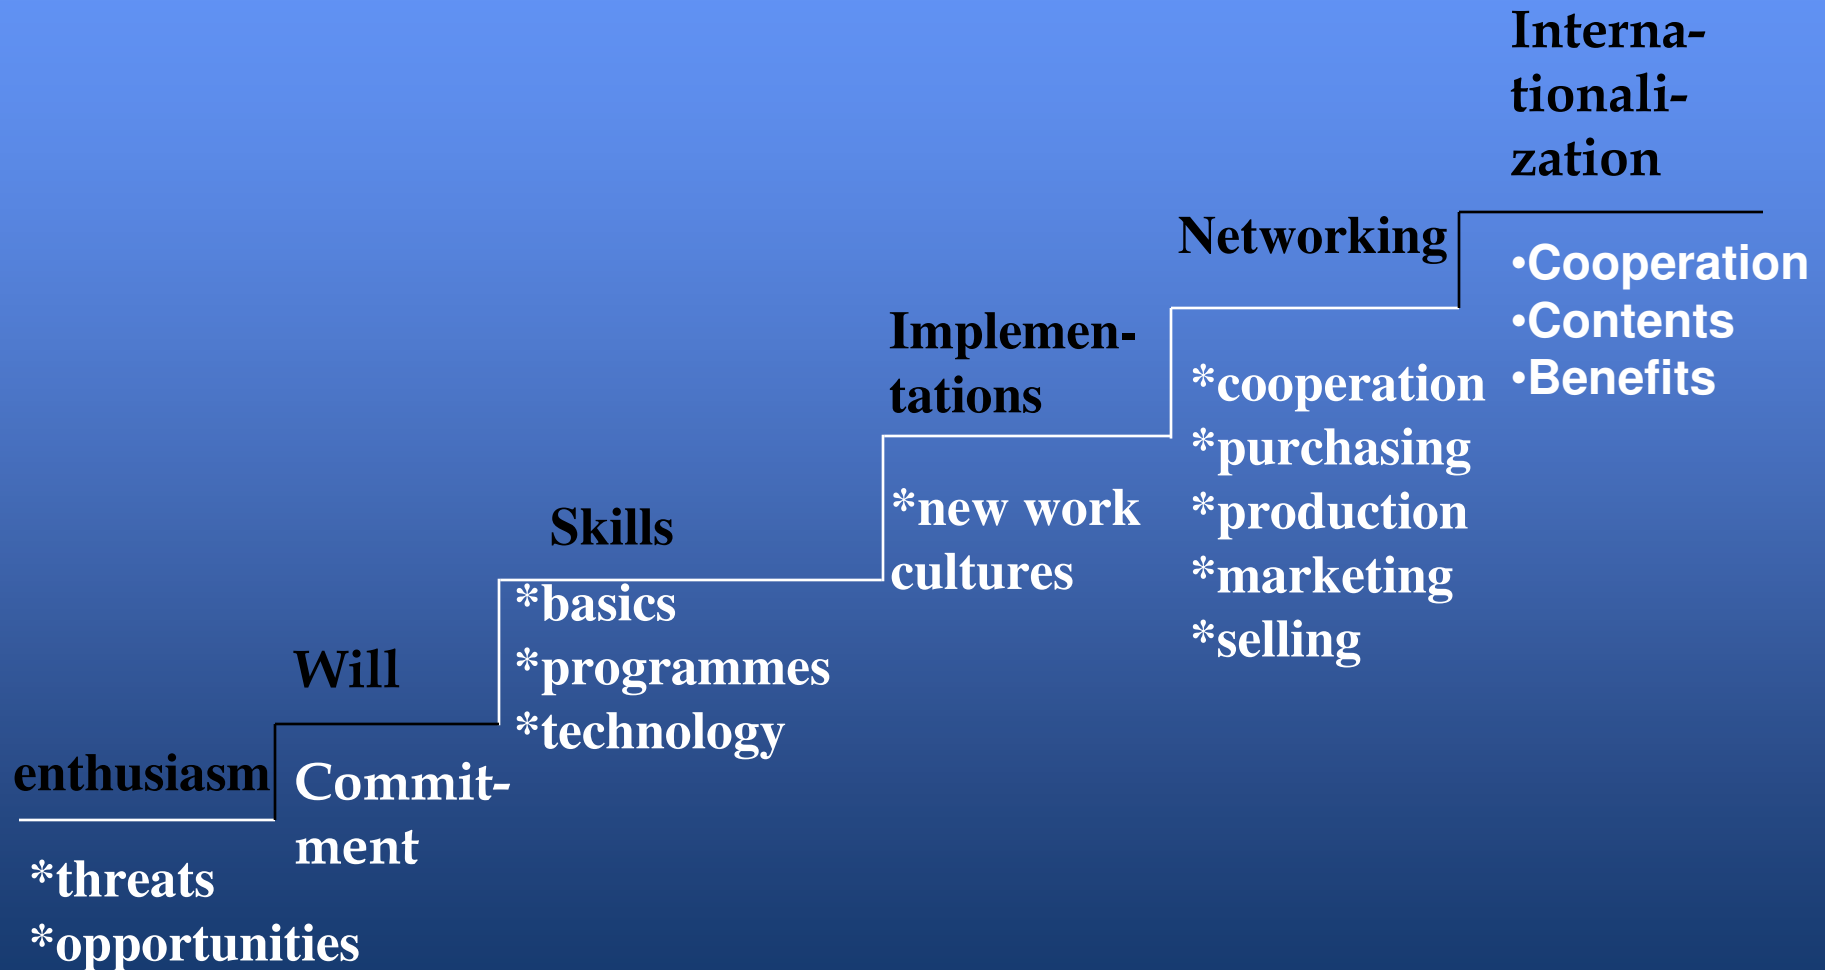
Internationalization

Networking

•Cooperation
•Contents
•Benefits

Implementations

*cooperation
*purchasing
*production
*marketing
*selling

Skills

*new work cultures

*basics
*programmes
*technology

Will

enthusiasm

Commitment

*threats
*opportunities